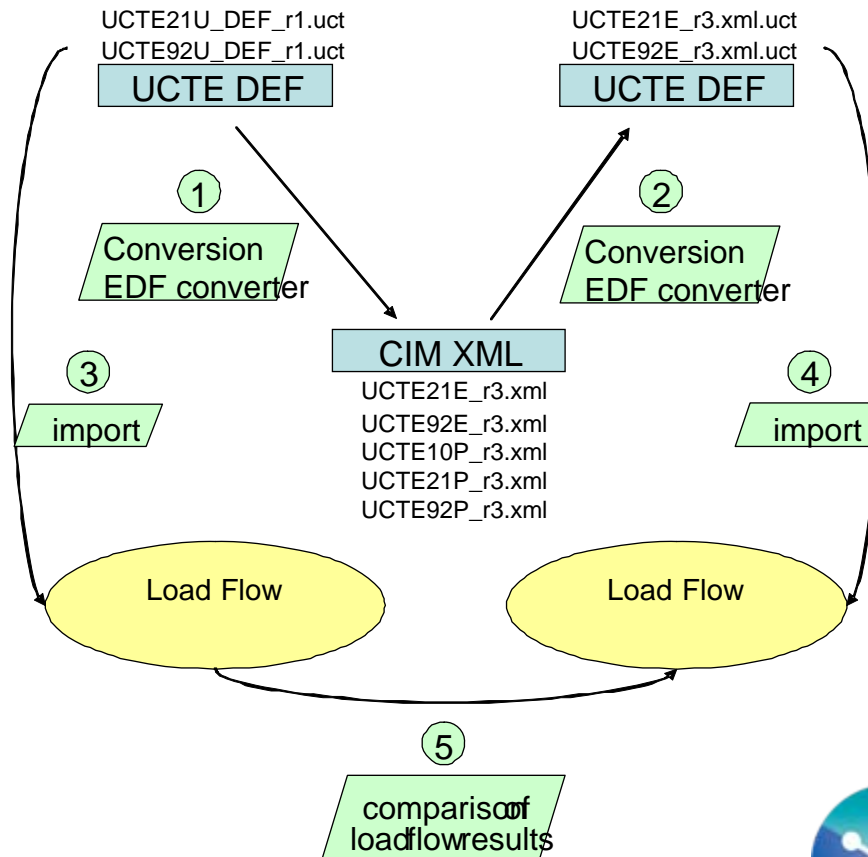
UCTE21U_DEF_r1.uct
UCTE92U_DEF_r1.uct
UCTE DEF

UCTE21E_r3.xml.uct
UCTE92E_r3.xml.uct
UCTE DEF

1
Conversion EDF converter

2
Conversion EDF converter

CIM XML
UCTE21E_r3.xml
UCTE92E_r3.xml
UCTE10P_r3.xml
UCTE21P_r3.xml
UCTE92P_r3.xml

3
import

4
import

Load Flow

Load Flow

5
comparison of loadflow results